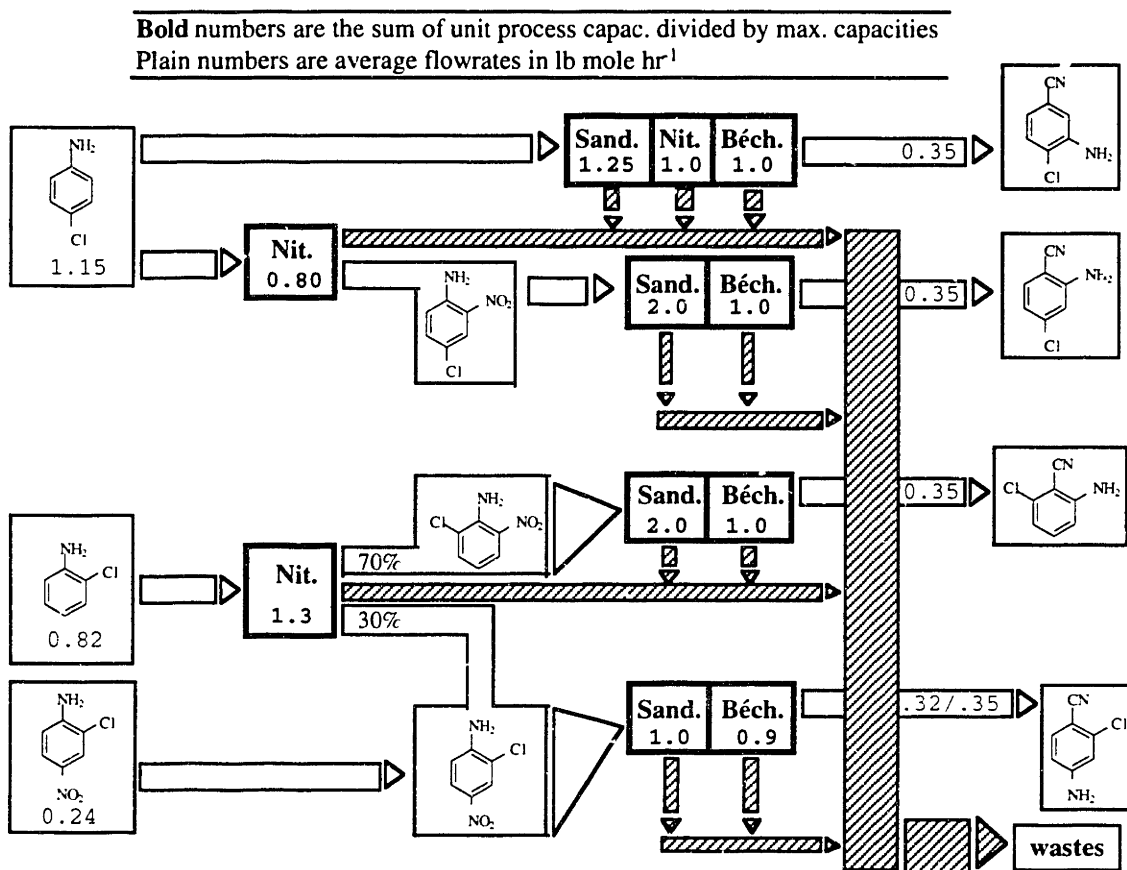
**Bold** numbers are the sum of unit process capac. divided by max. capacities
Plain numbers are average flowrates in lb mole hr$^{-1}$

$NH_2$
Cl
1.15

Sand. 1.25
Nit. 1.0
Béch. 1.0

0.35

CN
$NH_2$
Cl

Nit. 0.80

$NH_2$
$NO_2$
Cl

Sand. 2.0
Béch. 1.0

0.35

CN
$NH_2$
Cl

$NH_2$
Cl
0.82

Nit. 1.3

70%
30%

$NH_2$
Cl
$NO_2$

Sand. 2.0
Béch. 1.0

0.35

Cl
CN
$NH_2$

$NH_2$
Cl
$NO_2$
0.24

$NH_2$
Cl
$NO_2$

Sand. 1.0
Béch. 0.9

.32/.35

CN
Cl
$NH_2$

wastes